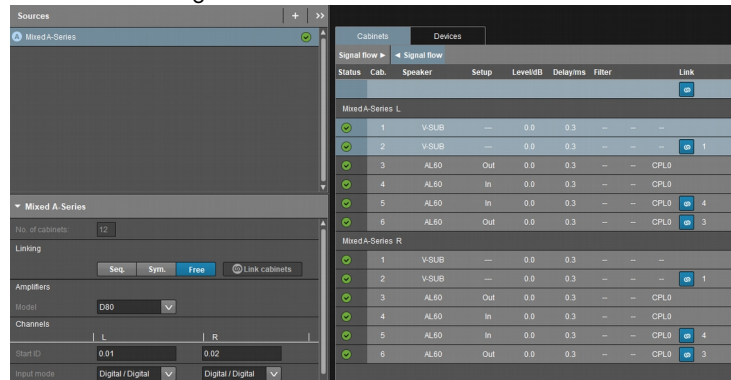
Sources
+
»
A Mixed A-Series

▼ Mixed A-Series
No. of cabinets 12
Linking
Seq. Sym. Free Link cabinets
Amplifiers
Model D80
Channels
L R
Start ID 0.01 0.02
Input mode Digital / Digital Digital / Digital

Cabinets Devices
Signal flow ► ◄ Signal flow

| Status | Cab. | Speaker | Setup | Level/dB | Delay/ms | Filter | | | Link |
|---|---|---|---|---|---|---|---|---|---|
| Mixed A-Series L | | | | | | | | | |
| | 1 | V-SUB | — | 0.0 | 0.3 | – | – | – | |
| | 2 | V-SUB | — | 0.0 | 0.3 | – | – | – | 1 |
| | 3 | AL60 | Out | 0.0 | 0.3 | – | – | CPL0 | |
| | 4 | AL60 | In | 0.0 | 0.3 | – | – | CPL0 | |
| | 5 | AL60 | In | 0.0 | 0.3 | – | – | CPL0 | 4 |
| | 6 | AL60 | Out | 0.0 | 0.3 | – | – | CPL0 | 3 |
| Mixed A-Series R | | | | | | | | | |
| | 1 | V-SUB | — | 0.0 | 0.3 | – | – | – | |
| | 2 | V-SUB | — | 0.0 | 0.3 | – | – | – | 1 |
| | 3 | AL60 | Out | 0.0 | 0.3 | – | – | CPL0 | |
| | 4 | AL60 | In | 0.0 | 0.3 | – | – | CPL0 | |
| | 5 | AL60 | In | 0.0 | 0.3 | – | – | CPL0 | 4 |
| | 6 | AL60 | Out | 0.0 | 0.3 | – | – | CPL0 | 3 |